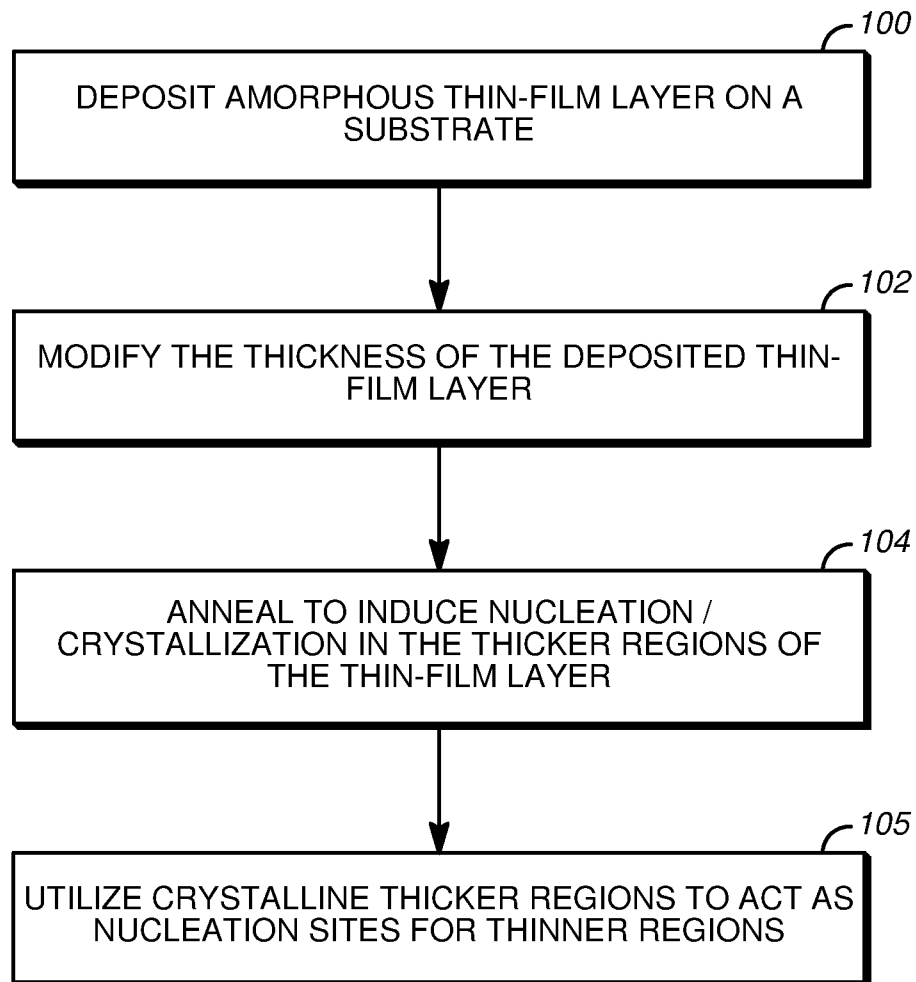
100

DEPOSIT AMORPHOUS THIN-FILM LAYER ON A SUBSTRATE

102

MODIFY THE THICKNESS OF THE DEPOSITED THIN-FILM LAYER

104

ANNEAL TO INDUCE NUCLEATION / CRYSTALLIZATION IN THE THICKER REGIONS OF THE THIN-FILM LAYER

105

UTILIZE CRYSTALLINE THICKER REGIONS TO ACT AS NUCLEATION SITES FOR THINNER REGIONS